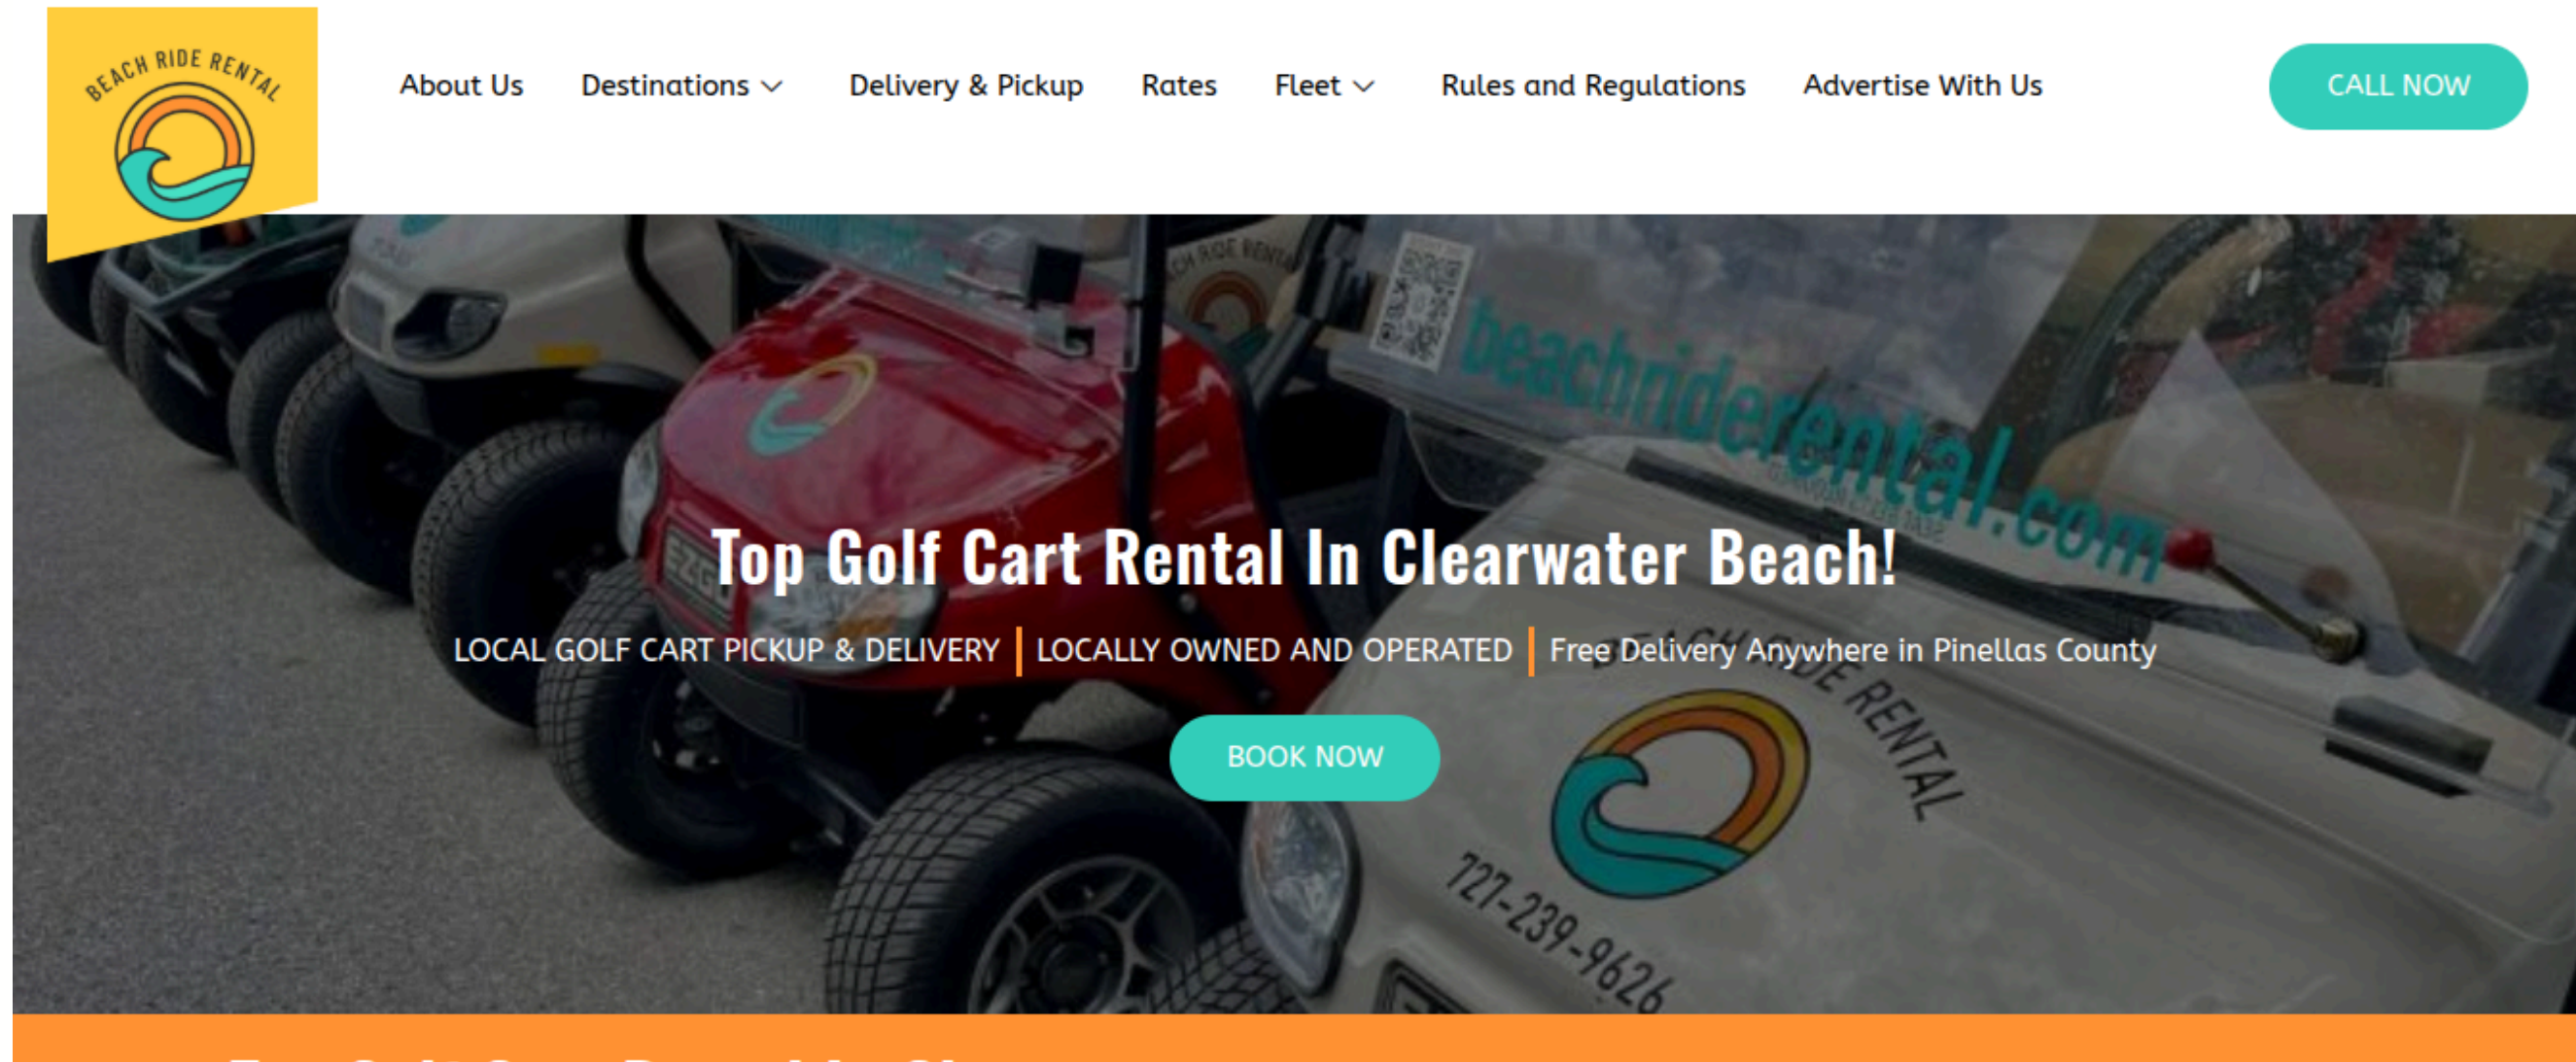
BEACH RIDE RENTAL

About Us Destinations Delivery & Pickup Rates Fleet Rules and Regulations Advertise With Us

CALL NOW

beachriderental.com

Top Golf Cart Rental In Clearwater Beach!

LOCAL GOLF CART PICKUP & DELIVERY | LOCALLY OWNED AND OPERATED | Free Delivery Anywhere in Pinellas County

BOOK NOW

RENTAL

727-239-9626

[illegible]